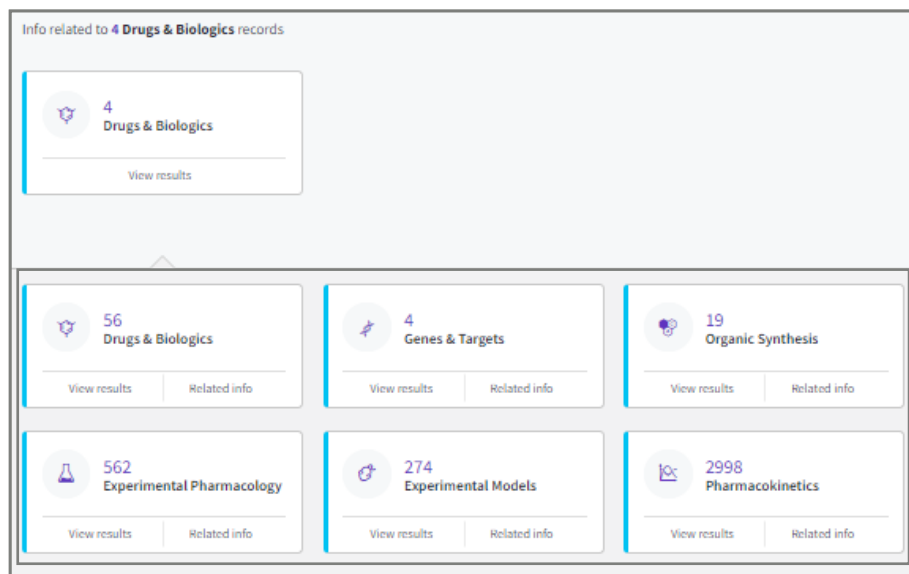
Info related to **4 Drugs & Biologics** records

4
Drugs & Biologics
View results

56
Drugs & Biologics
View results | Related info

4
Genes & Targets
View results | Related info

19
Organic Synthesis
View results | Related info

562
Experimental Pharmacology
View results | Related info

274
Experimental Models
View results | Related info

2998
Pharmacokinetics
View results | Related info